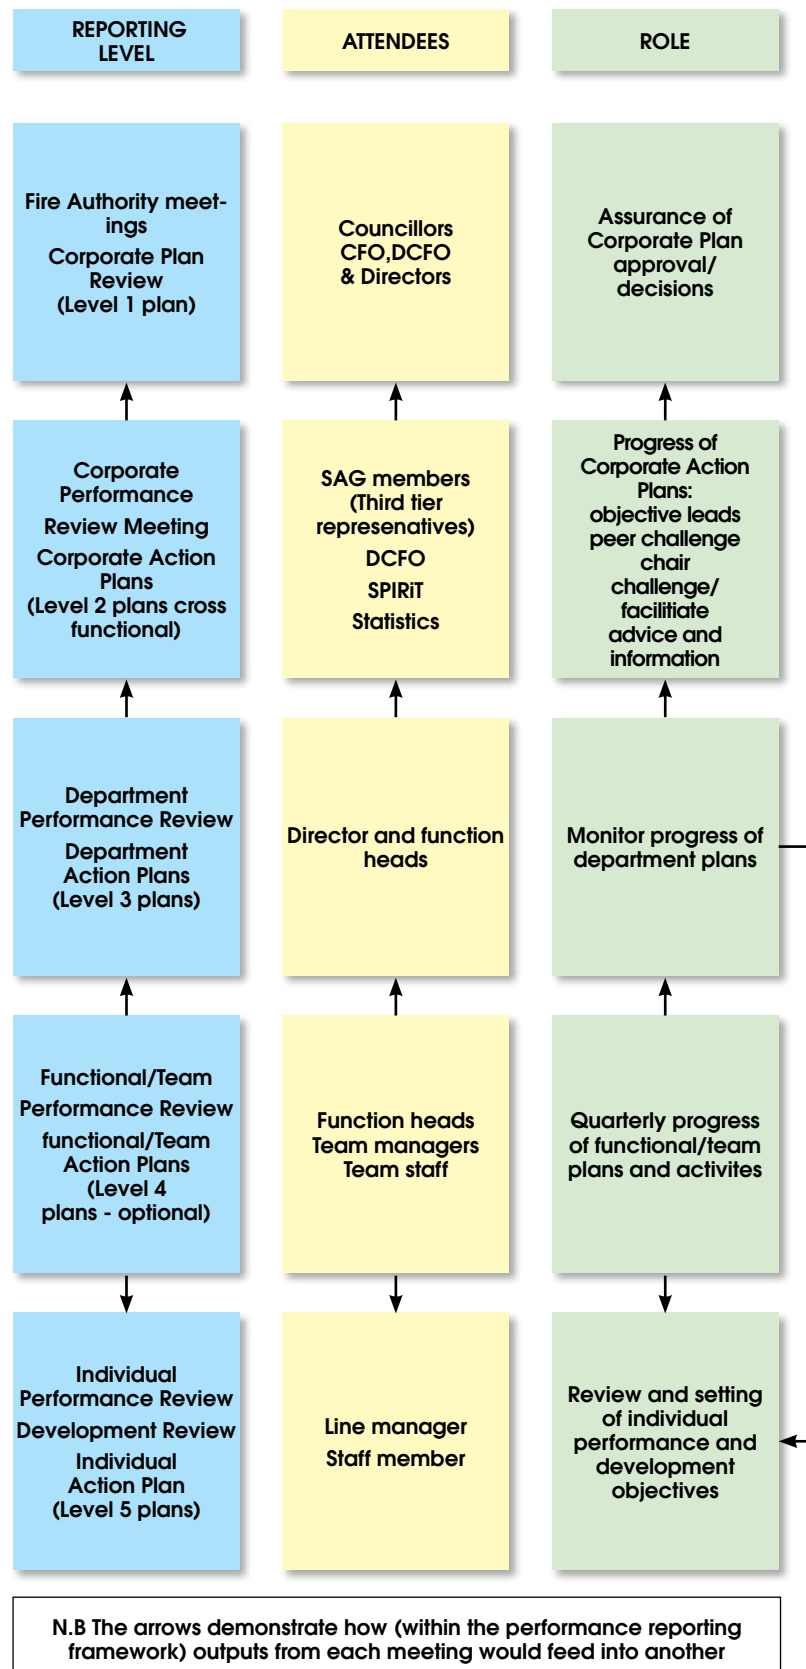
REPORTING LEVEL

ATTENDEES

ROLE

Fire Authority meetings
Corporate Plan Review
(Level 1 plan)

Councillors
CFO,DCFO
& Directors

Assurance of Corporate Plan approval/ decisions

Corporate Performance
Review Meeting
Corporate Action Plans
(Level 2 plans cross functional)

SAG members (Third tier represenatives)
DCFO
SPIRiT
Statistics

Progress of Corporate Action Plans:
objective leads
peer challenge
chair
challenge/ facilitiate
advice and information

Department Performance Review
Department Action Plans
(Level 3 plans)

Director and function heads

Monitor progress of department plans

Functional/Team
Performance Review
functional/Team Action Plans
(Level 4 plans - optional)

Function heads
Team managers
Team staff

Quarterly progress of functional/team plans and activites

Individual Performance Review
Development Review
Individual Action Plan
(Level 5 plans)

Line manager
Staff member

Review and setting of individual performance and development objectives

N.B The arrows demonstrate how (within the performance reporting framework) outputs from each meeting would feed into another